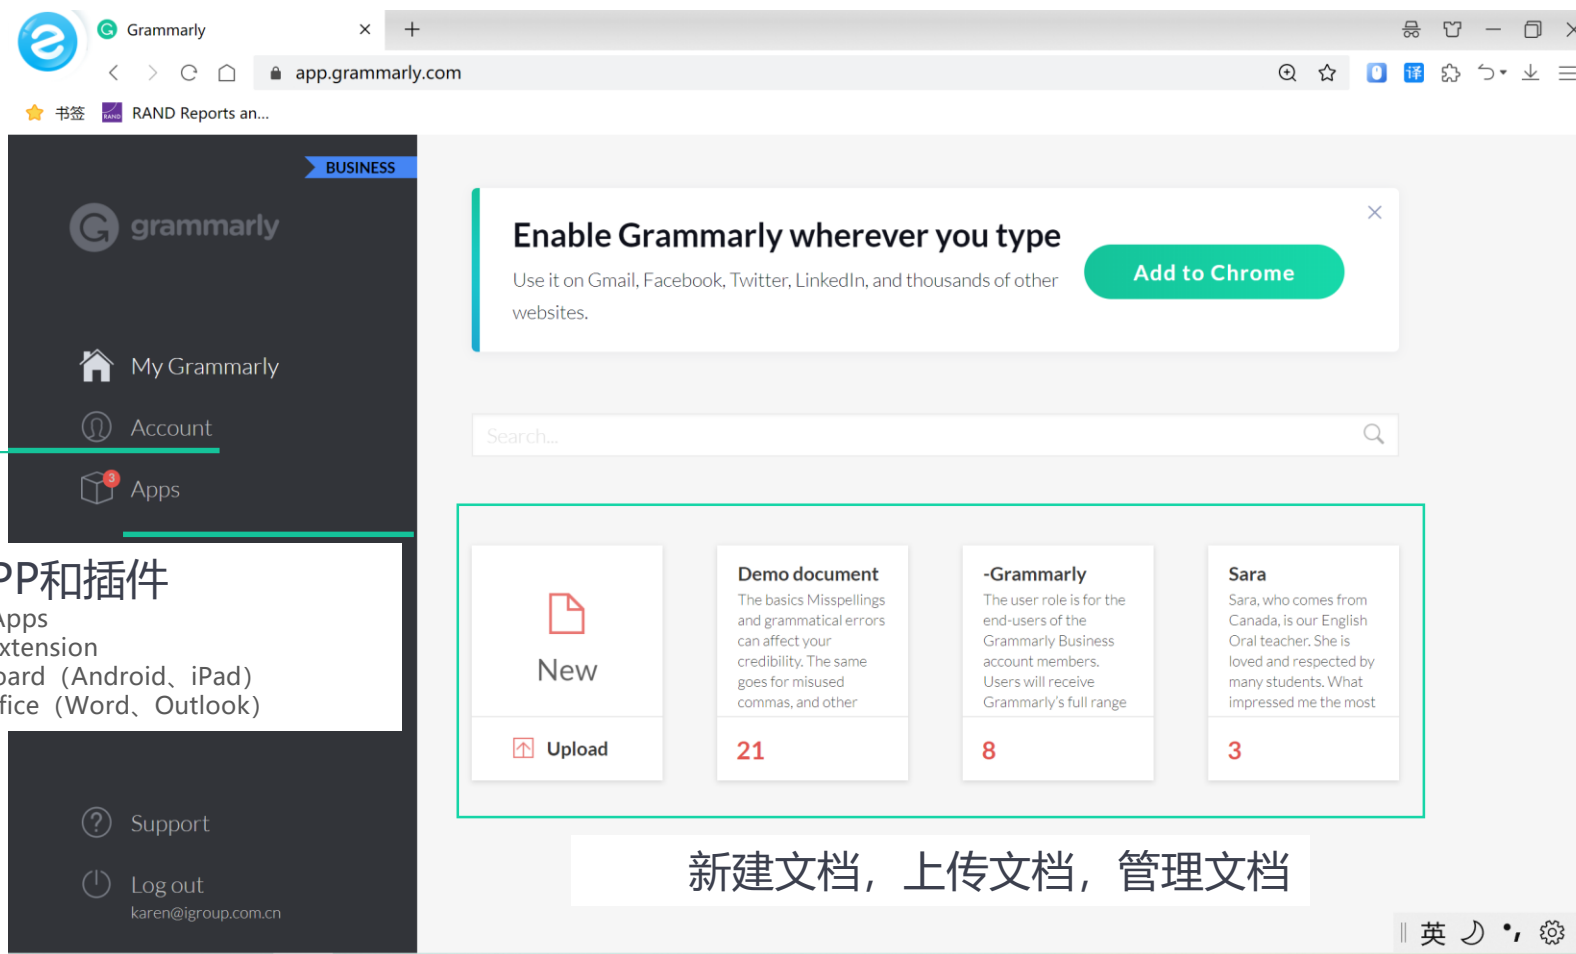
Grammarly

app.grammarly.com

书签 RAND Reports an...

BUSINESS

grammarly

My Grammarly

Account

Apps

PP和插件
Apps
xtension
oard（Android、iPad）
fice（Word、Outlook）

Support

Log out
karen@igroup.com.cn

Enable Grammarly wherever you type

Use it on Gmail, Facebook, Twitter, LinkedIn, and thousands of other websites.

Add to Chrome

Search...

New

Upload

Demo document
The basics Misspellings and grammatical errors can affect your credibility. The same goes for misused commas, and other

21

-Grammarly
The user role is for the end-users of the Grammarly Business account members. Users will receive Grammarly's full range

8

Sara
Sara, who comes from Canada, is our English Oral teacher. She is loved and respected by many students. What impressed me the most

3

新建文档，上传文档，管理文档

英